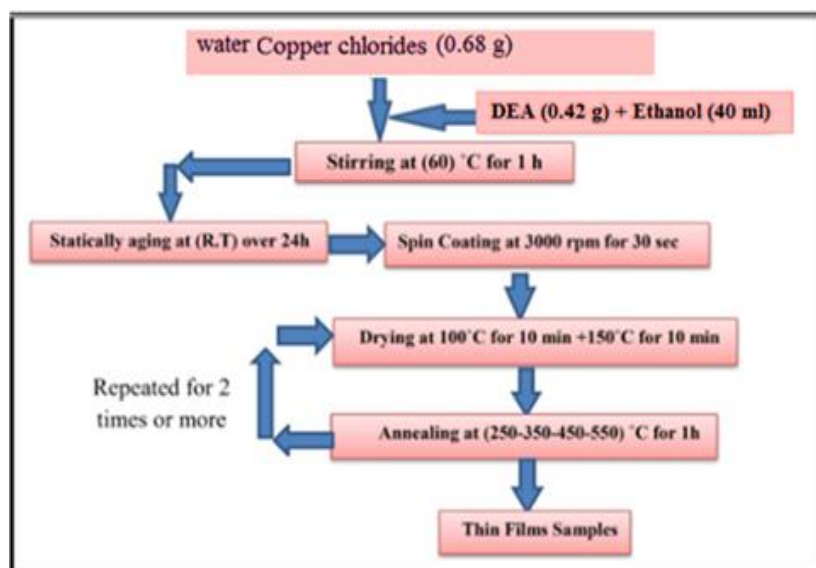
water Copper chlorides (0.68 g)

DEA (0.42 g) + Ethanol (40 ml)

Stirring at (60) ˚C for 1 h

Statically aging at (R.T) over 24h

Spin Coating at 3000 rpm for 30 sec

Drying at 100˚C for 10 min +150˚C for 10 min

Repeated for 2 times or more

Annealing at (250-350-450-550) ˚C for 1h

Thin Films Samples